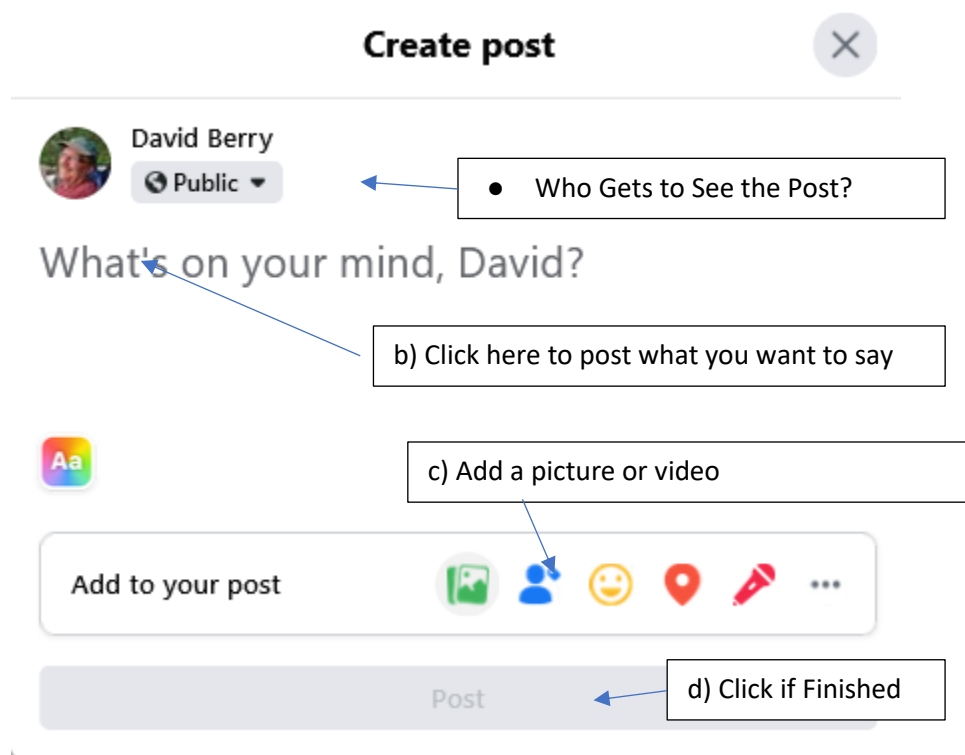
Create post

David Berry

Public

● Who Gets to See the Post?

What's on your mind, David?

b) Click here to post what you want to say

Aa

c) Add a picture or video

Add to your post

...

Post

d) Click if Finished